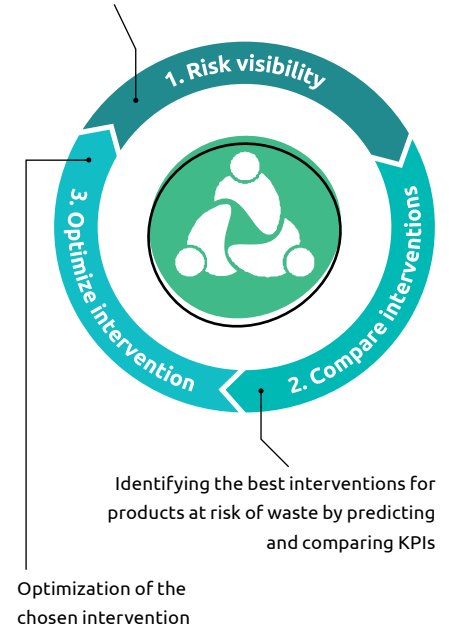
1. Risk visibility

2. Compare interventions

3. Optimize intervention

Identifying the best interventions for products at risk of waste by predicting and comparing KPIs

Optimization of the chosen intervention